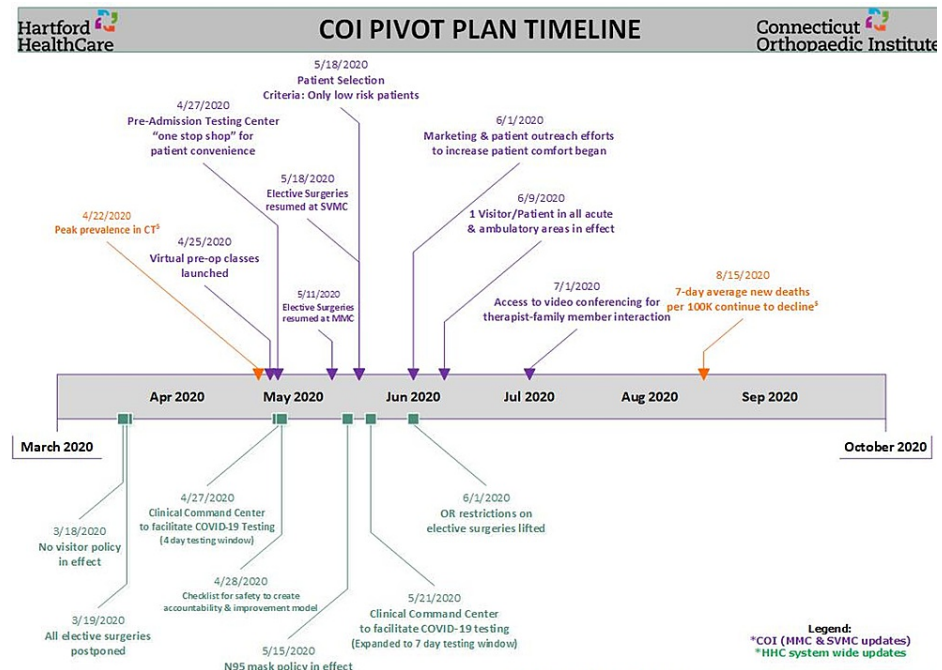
Hartford HealthCare

COI PIVOT PLAN TIMELINE

Connecticut Orthopaedic Institute

5/18/2020
Patient Selection
Criteria: Only low risk patients

4/27/2020
Pre-Admission Testing Center "one stop shop" for patient convenience

6/1/2020
Marketing & patient outreach efforts to increase patient comfort began

5/18/2020
Elective Surgeries resumed at SVMC

6/9/2020
1 Visitor/Patient in all acute & ambulatory areas in effect

4/22/2020
Peak prevalence in CT$

4/25/2020
Virtual pre-op classes launched

5/11/2020
Elective Surgeries resumed at MMC

7/1/2020
Access to video conferencing for therapist-family member interaction

8/15/2020
7-day average new deaths per 100K continue to decline$

Apr 2020
May 2020
Jun 2020
Jul 2020
Aug 2020
Sep 2020

March 2020
October 2020

4/27/2020
Clinical Command Center to facilitate COVID-19 Testing
(4 day testing window)

6/1/2020
OR restrictions on elective surgeries lifted

3/18/2020
No visitor policy in effect

4/28/2020
Checklist for safety to create accountability & improvement model

5/21/2020
Clinical Command Center to facilitate COVID-19 testing
(Expanded to 7 day testing window)

3/19/2020
All elective surgeries postponed

5/15/2020
N95 mask policy in effect

Legend:
*COI (MMC & SVMC updates)
*HHC system wide updates